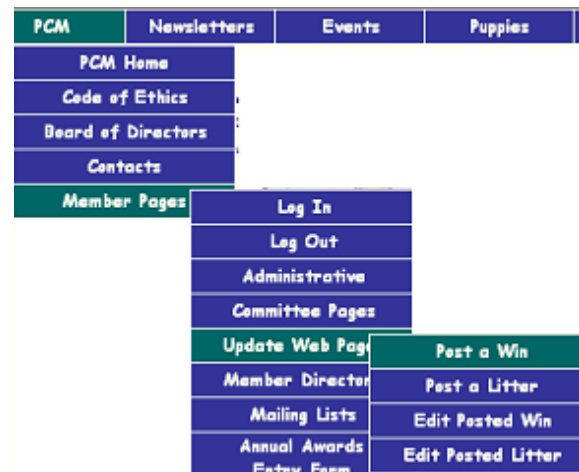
PCM
Newsletters
Events
Puppies

PCM Home
Code of Ethics
Board of Directors
Contacts
Member Pages

Log In
Log Out
Administrative
Committee Pages
Update Web Pag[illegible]
Member Director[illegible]
Mailing Lists
Annual Awards Entry Form

Post a Win
Post a Litter
Edit Posted Win
Edit Posted Litter